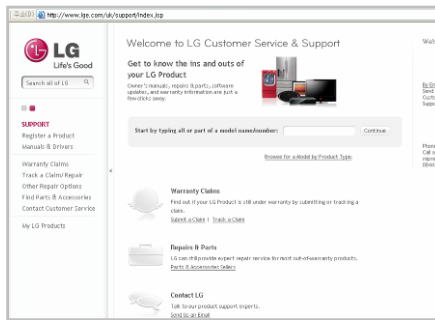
주소(D) http://www.lge.com/uk/support/index.jsp

LG
Life's Good

Search all of LG

SUPPORT
Register a Product
Manuals & Drivers

Warranty Claims
Track a Claim/Repair
Other Repair Options
Find Parts & Accessories
Contact Customer Service

My LG Products

Welcome to LG Customer Service & Support

Get to know the ins and outs of your LG Product

Owner's manuals, repairs & parts, software updates, and warranty information are just a few clicks away.

Start by typing all or part of a model name/number: Continue

Browse for a Model by Product Type

Warranty Claims
Find out if your LG Product is still under warranty by submitting or tracking a claim.
Submit a Claim | Track a Claim

Repairs & Parts
LG can still provide expert repair service for most out-of-warranty products.
Parts & Accessories Gallery

Contact LG
Talk to our product support experts.
Send Us an Email

Web

By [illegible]
Send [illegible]
Custo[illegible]
Septe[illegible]

Phone
Call o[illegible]
repre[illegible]
8:00 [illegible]